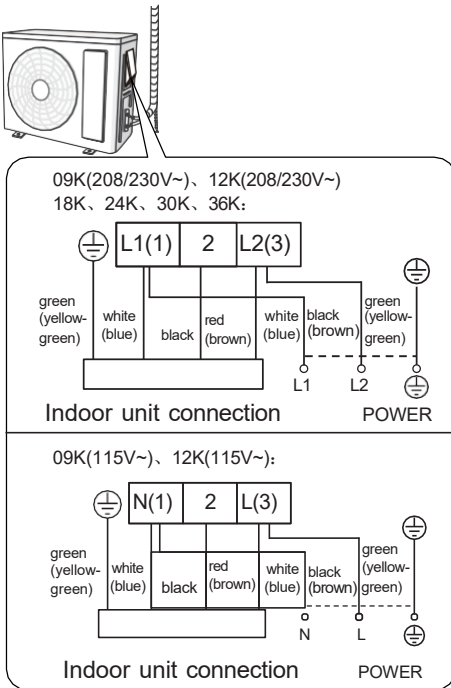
09K(208/230V~)、12K(208/230V~)
18K、24K、30K、36K:

| L1(1) | 2 | L2(3) |
|---|---|---|

green (yellow-green)
white (blue)
black
red (brown)
white (blue)
black (brown)
green (yellow-green)
L1
L2

Indoor unit connection
POWER

09K(115V~)、12K(115V~):

| N(1) | 2 | L(3) |
|---|---|---|

green (yellow-green)
white (blue)
black
red (brown)
white (blue)
black (brown)
green (yellow-green)
N
L

Indoor unit connection
POWER